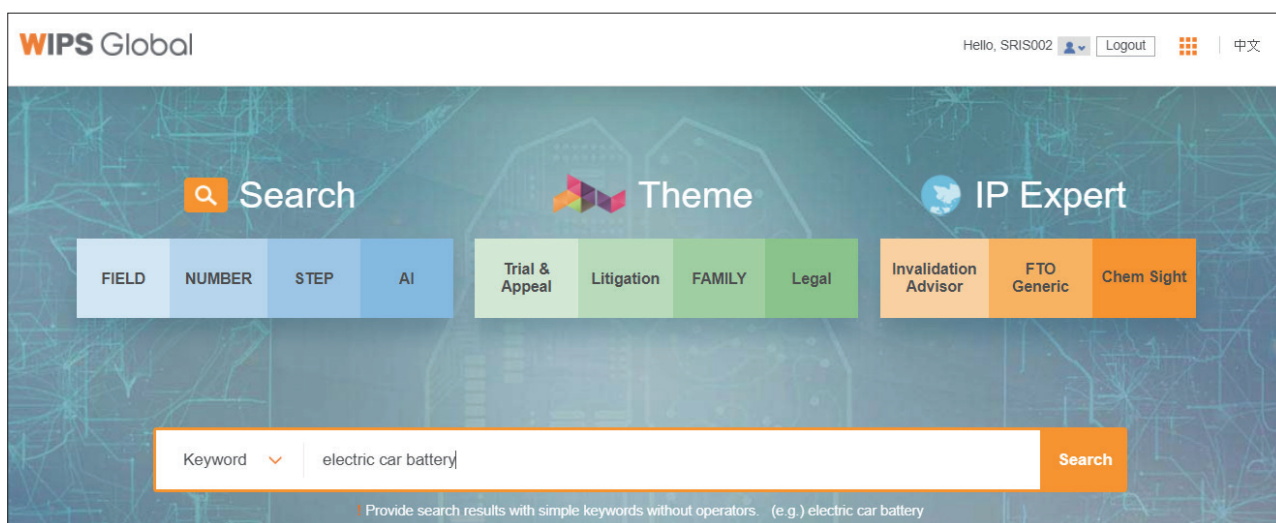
WIPS Global

Hello, SRIS002 Logout 中文

Search

FIELD NUMBER STEP AI

Theme

Trial & Appeal Litigation FAMILY Legal

IP Expert

Invalidation Advisor FTO Generic Chem Sight

Keyword electric car battery Search

* Provide search results with simple keywords without operators. (e.g.) electric car battery